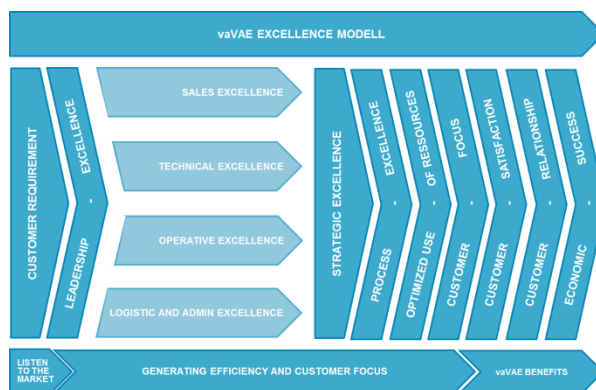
vaVAE EXCELLENCE MODELL

CUSTOMER REQUIREMENT

LEADERSHIP - EXCELLENCE

SALES EXCELLENCE

TECHNICAL EXCELLENCE

OPERATIVE EXCELLENCE

LOGISTIC AND ADMIN EXCELLENCE

STRATEGIC EXCELLENCE

PROCESS - EXCELLENCE

OPTIMIZED USE - OF RESSOURCES

CUSTOMER - FOCUS

CUSTOMER - SATISFACTION

CUSTOMER - RELATIONSHIP

ECONOMIC - SUCCESS

LISTEN TO THE MARKET

GENERATING EFFICIENCY AND CUSTOMER FOCUS

vaVAE BENEFITS